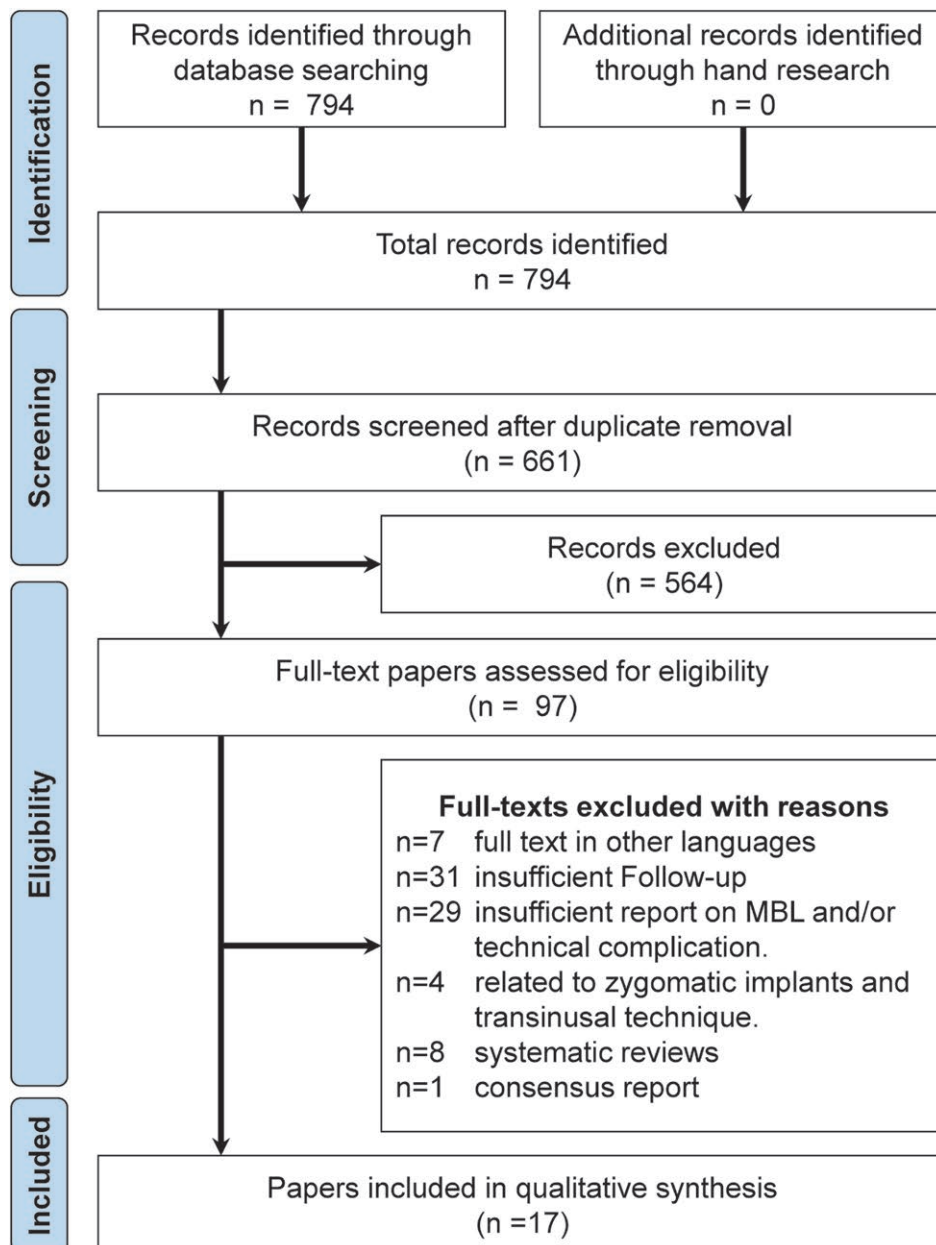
Identification

Records identified through database searching
n = 794

Additional records identified through hand research
n = 0

Total records identified
n = 794

Screening

Records screened after duplicate removal
(n = 661)

Records excluded
(n = 564)

Eligibility

Full-text papers assessed for eligibility
(n = 97)

**Full-texts excluded with reasons**
n=7 full text in other languages
n=31 insufficient Follow-up
n=29 insufficient report on MBL and/or technical complication.
n=4 related to zygomatic implants and transinusal technique.
n=8 systematic reviews
n=1 consensus report

Included

Papers included in qualitative synthesis
(n =17)